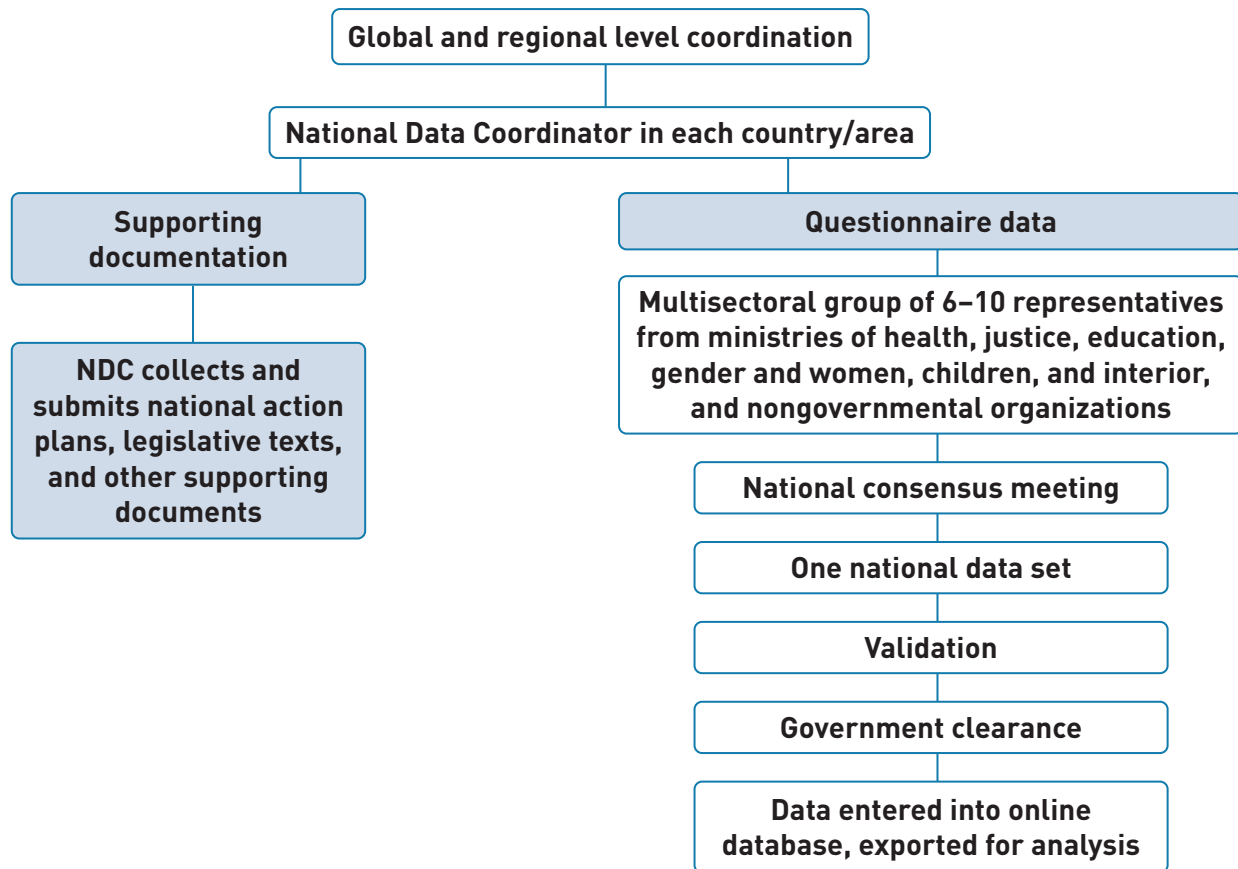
Global and regional level coordination

National Data Coordinator in each country/area

Supporting documentation

NDC collects and submits national action plans, legislative texts, and other supporting documents

Questionnaire data

Multisectoral group of 6–10 representatives from ministries of health, justice, education, gender and women, children, and interior, and nongovernmental organizations

National consensus meeting

One national data set

Validation

Government clearance

Data entered into online database, exported for analysis